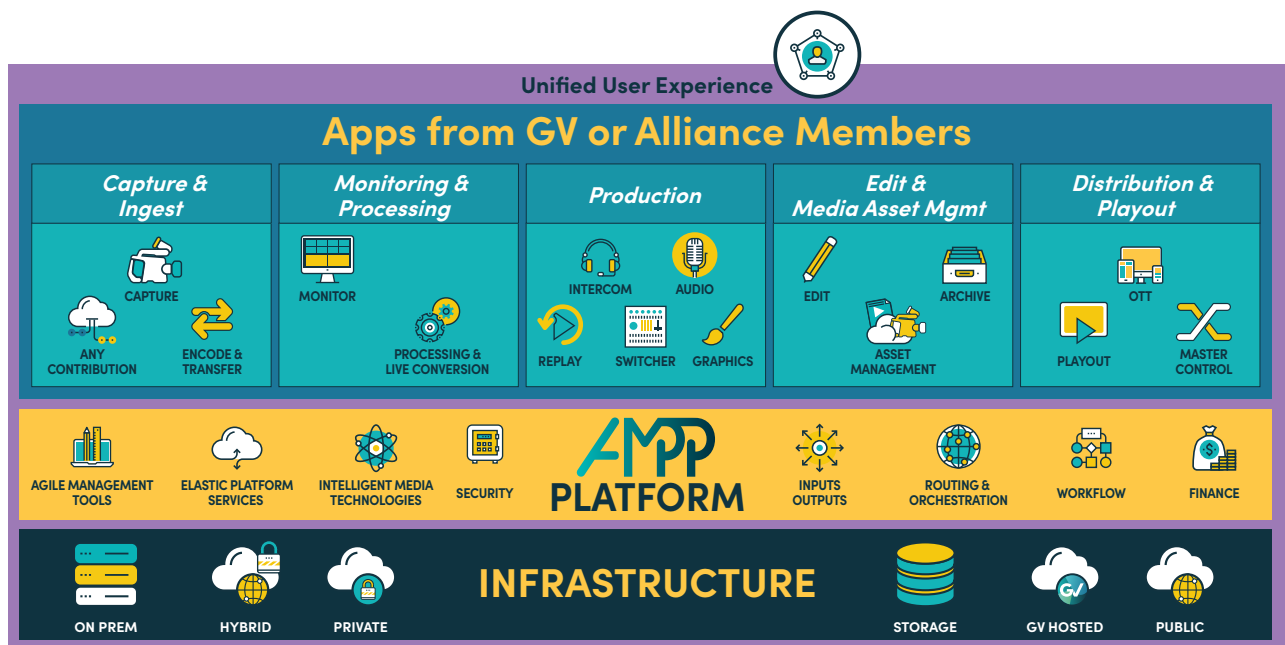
Unified User Experience

Apps from GV or Alliance Members

Capture & Ingest

CAPTURE

ANY CONTRIBUTION

ENCODE & TRANSFER

Monitoring & Processing

MONITOR

PROCESSING & LIVE CONVERSION

Production

INTERCOM

AUDIO

REPLAY

SWITCHER

GRAPHICS

Edit & Media Asset Mgmt

EDIT

ARCHIVE

ASSET MANAGEMENT

Distribution & Playout

OTT

PLAYOUT

MASTER CONTROL

AGILE MANAGEMENT TOOLS

ELASTIC PLATFORM SERVICES

INTELLIGENT MEDIA TECHNOLOGIES

SECURITY

AMPP PLATFORM

INPUTS OUTPUTS

ROUTING & ORCHESTRATION

WORKFLOW

FINANCE

ON PREM

HYBRID

PRIVATE

INFRASTRUCTURE

STORAGE

GV HOSTED

PUBLIC